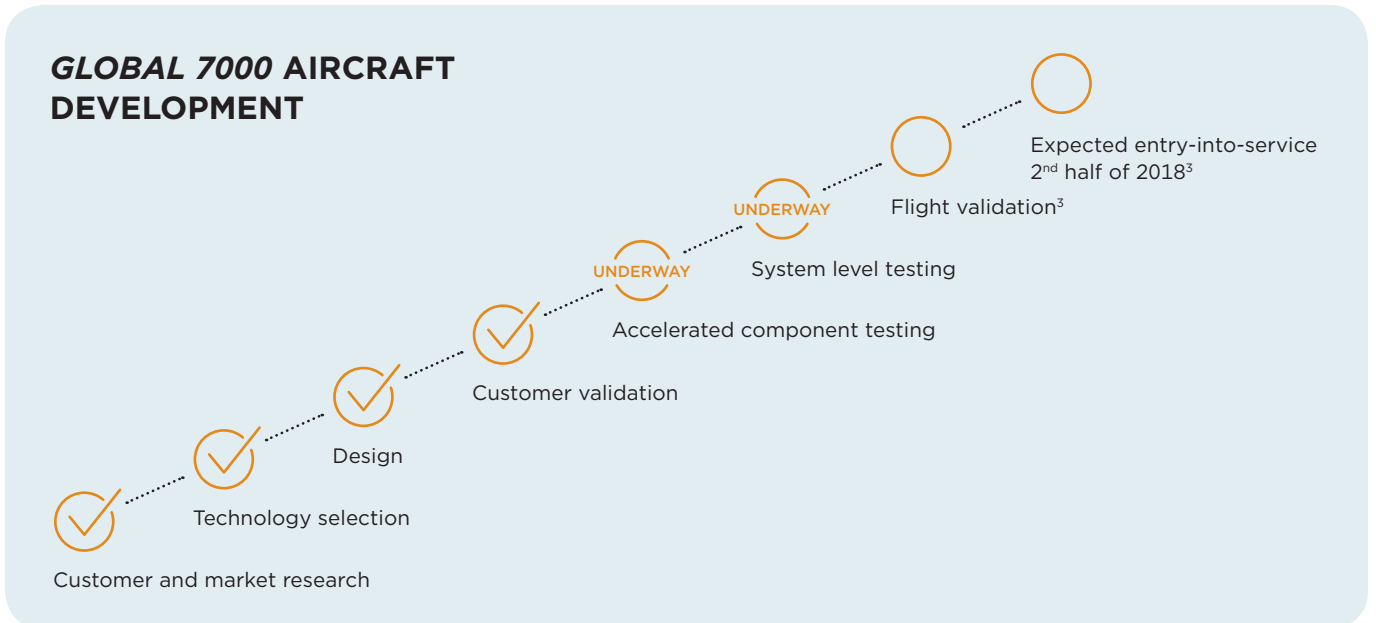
GLOBAL 7000 AIRCRAFT DEVELOPMENT

Expected entry-into-service $2^{nd}$ half of $2018^{3}$

Flight validation$^{3}$

UNDERWAY

System level testing

UNDERWAY

Accelerated component testing

Customer validation

Design

Technology selection

Customer and market research